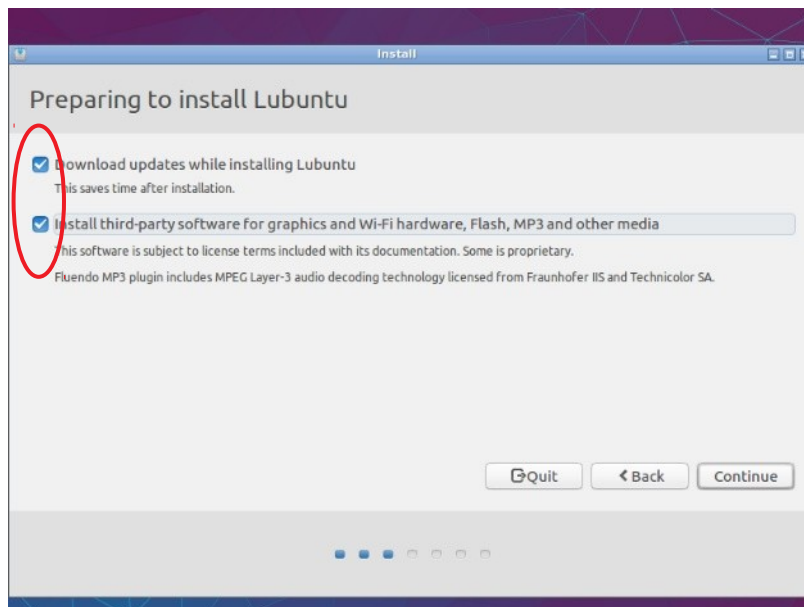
Install

Preparing to install Lubuntu

Download updates while installing Lubuntu

This saves time after installation.

Install third-party software for graphics and Wi-Fi hardware, Flash, MP3 and other media

This software is subject to license terms included with its documentation. Some is proprietary.

Fluendo MP3 plugin includes MPEG Layer-3 audio decoding technology licensed from Fraunhofer IIS and Technicolor SA.

Quit
Back
Continue